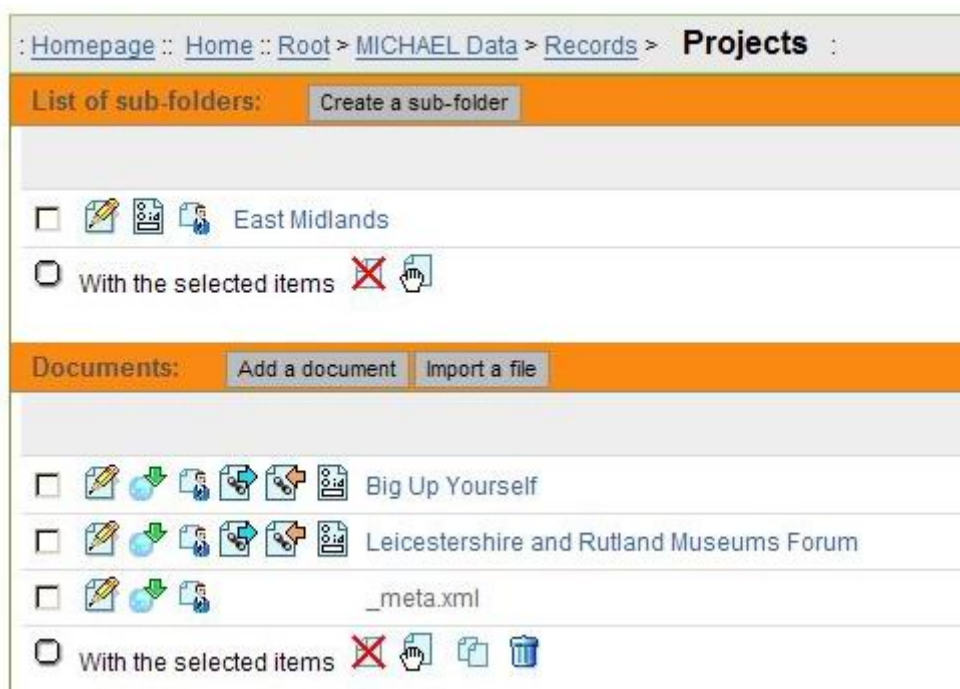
: Homepage :: Home :: Root > MICHAEL Data > Records > **Projects** :

List of sub-folders: Create a sub-folder

East Midlands

With the selected items

Documents: Add a document Import a file

Big Up Yourself

Leicestershire and Rutland Museums Forum

_meta.xml

With the selected items